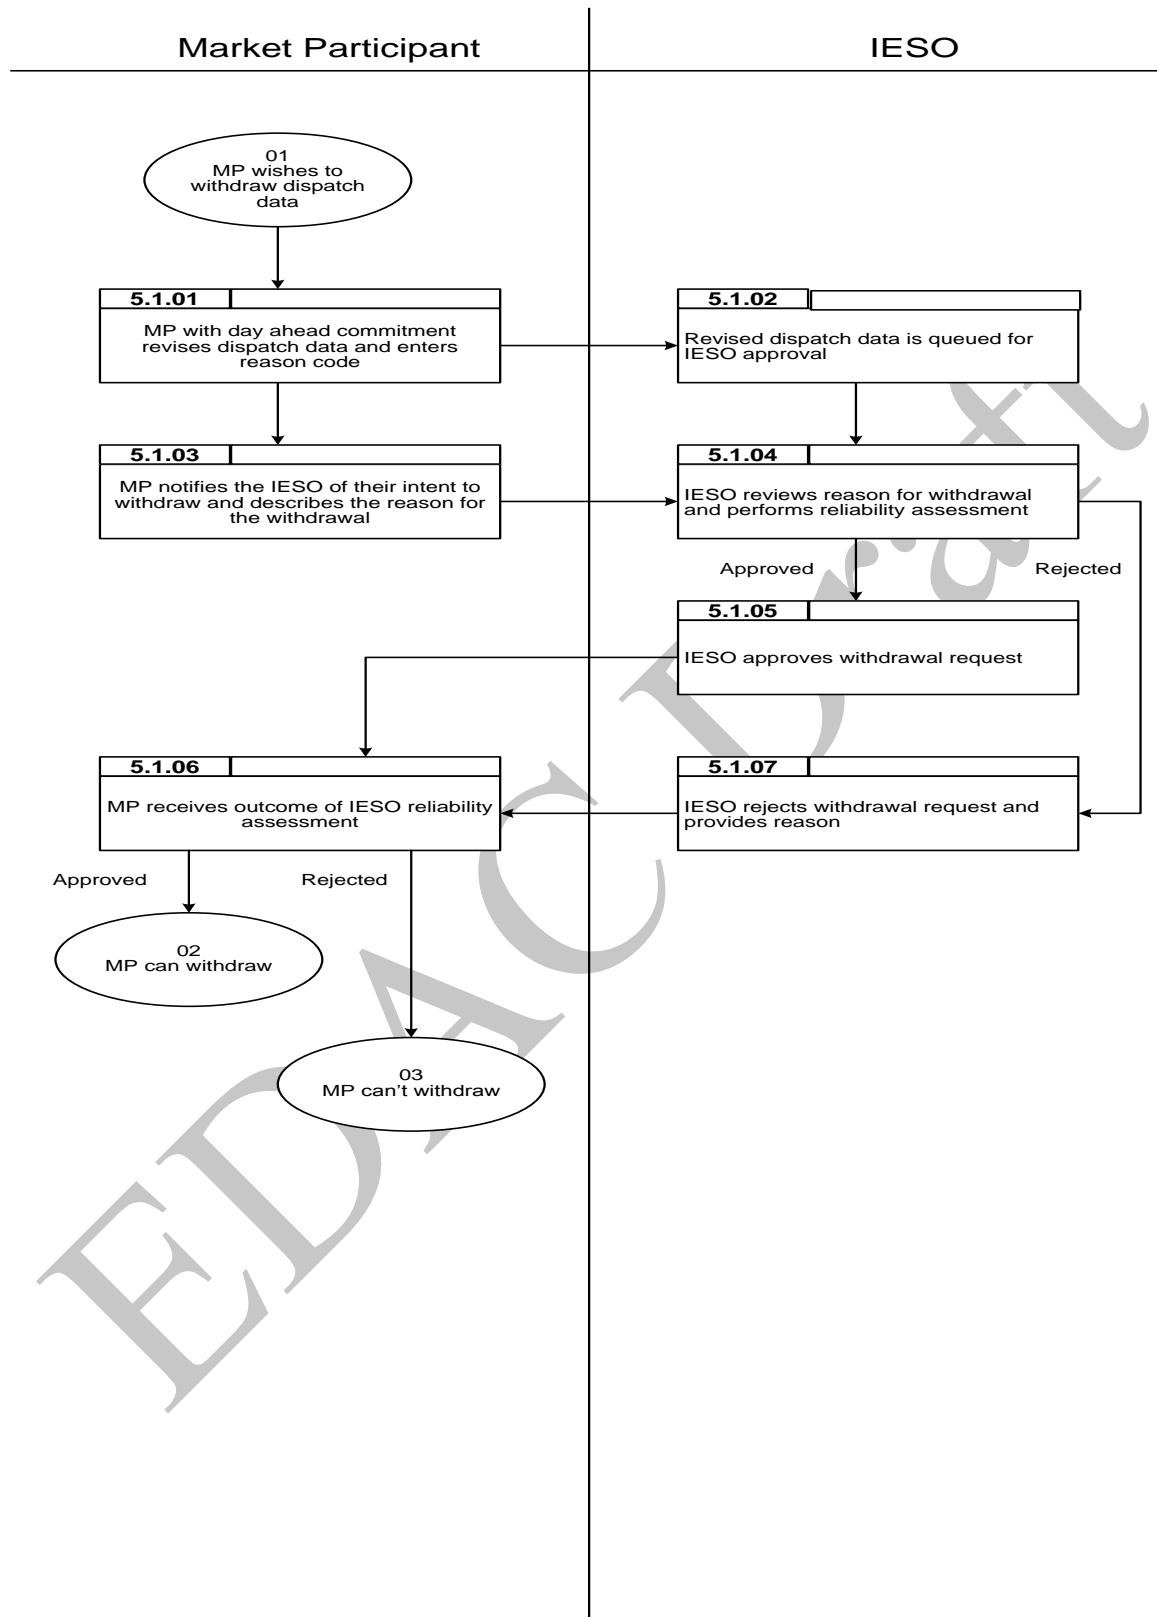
Market Participant

IESO

01
MP wishes to withdraw dispatch data

5.1.01
MP with day ahead commitment revises dispatch data and enters reason code

5.1.02
Revised dispatch data is queued for IESO approval

5.1.03
MP notifies the IESO of their intent to withdraw and describes the reason for the withdrawal

5.1.04
IESO reviews reason for withdrawal and performs reliability assessment

Approved

Rejected

5.1.05
IESO approves withdrawal request

5.1.06
MP receives outcome of IESO reliability assessment

5.1.07
IESO rejects withdrawal request and provides reason

Approved

Rejected

02
MP can withdraw

03
MP can't withdraw

EDAC Draft